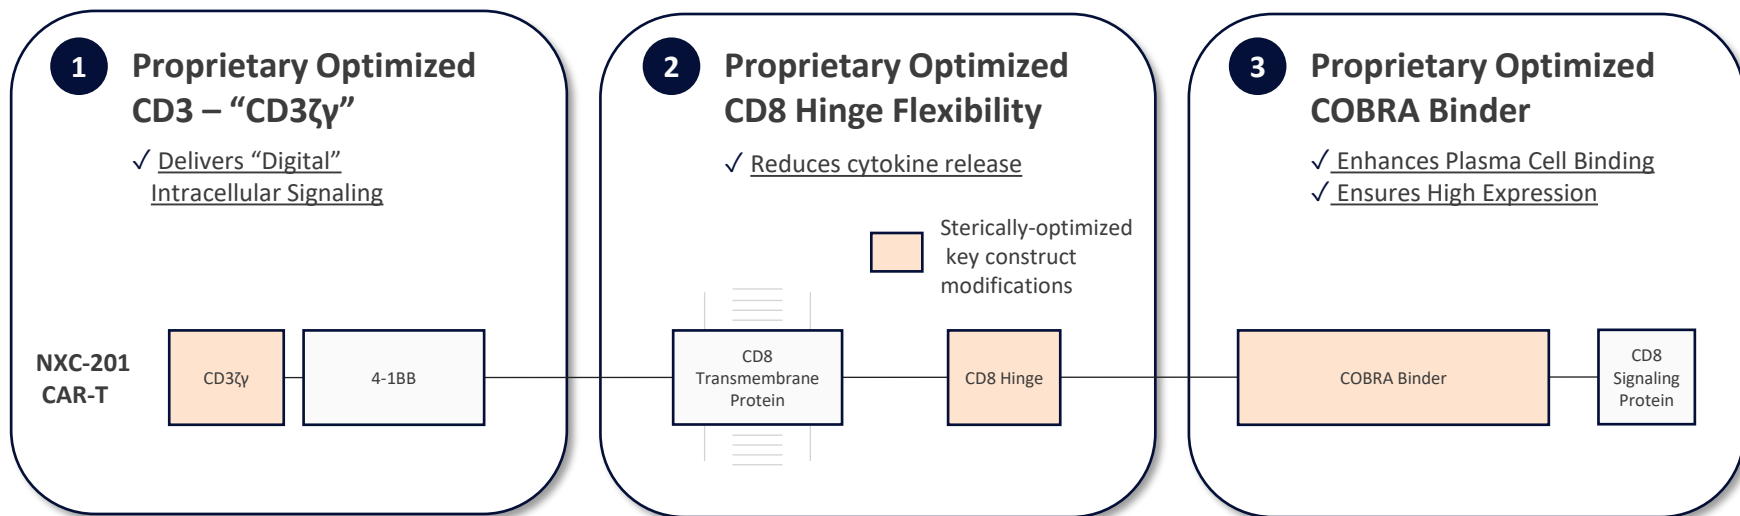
1 Proprietary Optimized CD3 – "CD3ζγ"

✓ Delivers "Digital" Intracellular Signaling

2 Proprietary Optimized CD8 Hinge Flexibility

✓ Reduces cytokine release

Sterically-optimized key construct modifications

3 Proprietary Optimized COBRA Binder

✓ Enhances Plasma Cell Binding
✓ Ensures High Expression

NXC-201 CAR-T

CD3ζγ

4-1BB

CD8 Transmembrane Protein

CD8 Hinge

COBRA Binder

CD8 Signaling Protein